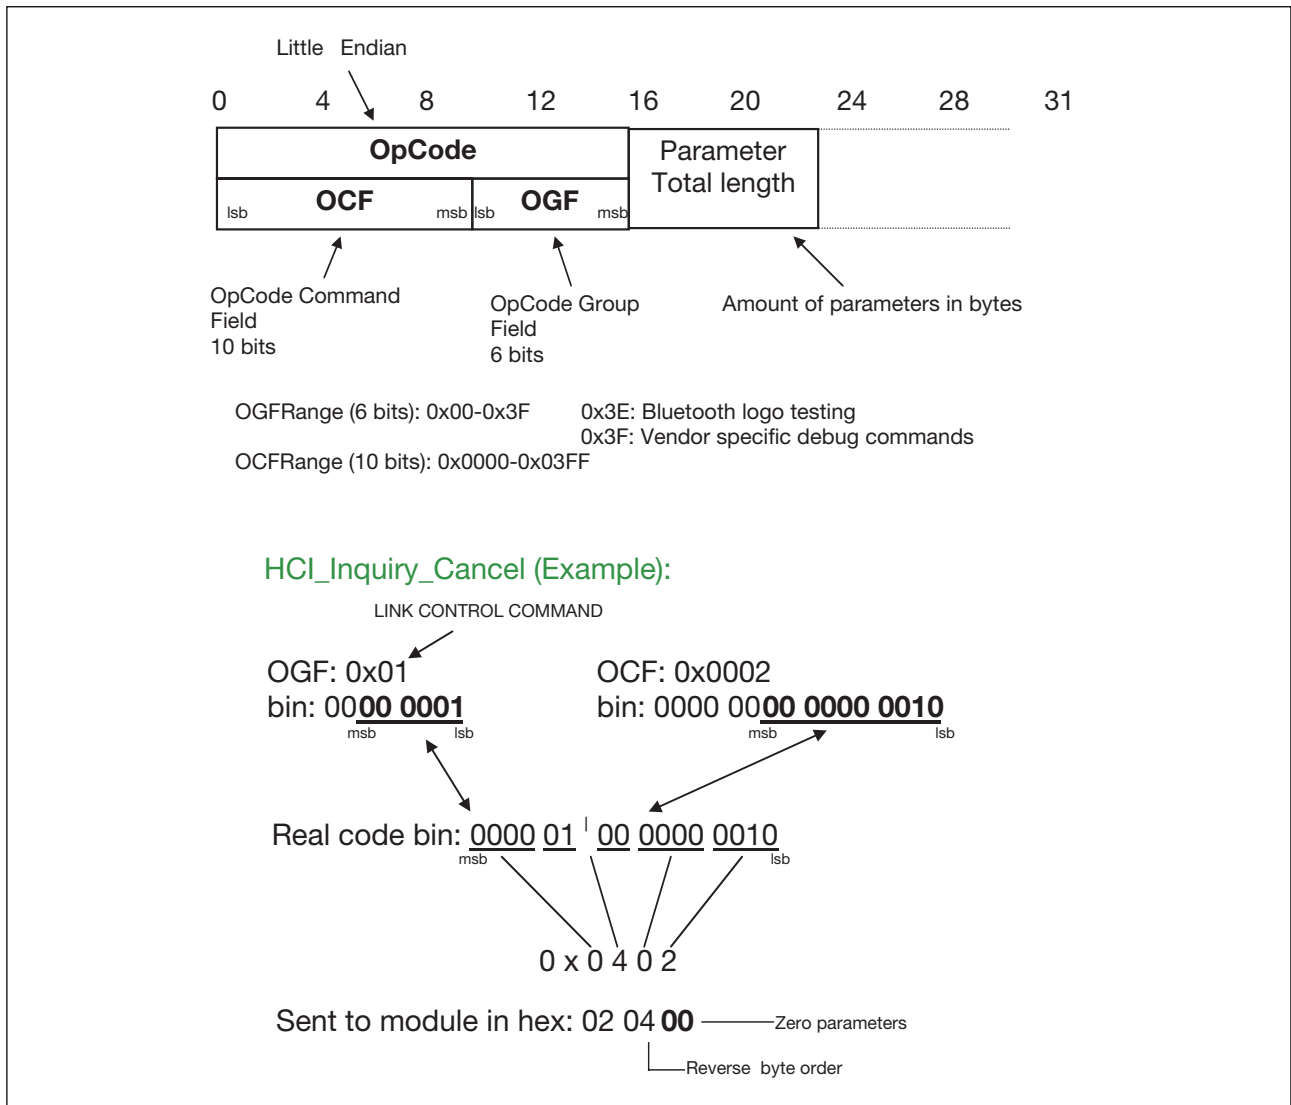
Little Endian

0 4 8 12 16 20 24 28 31

OpCode

Parameter Total length

lsb OCF msb lsb OGF msb

OpCode Command Field 10 bits

OpCode Group Field 6 bits

Amount of parameters in bytes

OGFRange (6 bits): 0x00-0x3F

0x3E: Bluetooth logo testing
0x3F: Vendor specific debug commands

OCFRange (10 bits): 0x0000-0x03FF

HCI_Inquiry_Cancel (Example):

LINK CONTROL COMMAND

OGF: 0x01
bin: 00**00 0001**
msb lsb

OCF: 0x0002
bin: 0000 00**00 0000 0010**
msb lsb

Real code bin: 0000 01 | 00 0000 0010
msb lsb

0 x 0 4 0 2

Sent to module in hex: 02 04 **00** Zero parameters

Reverse byte order